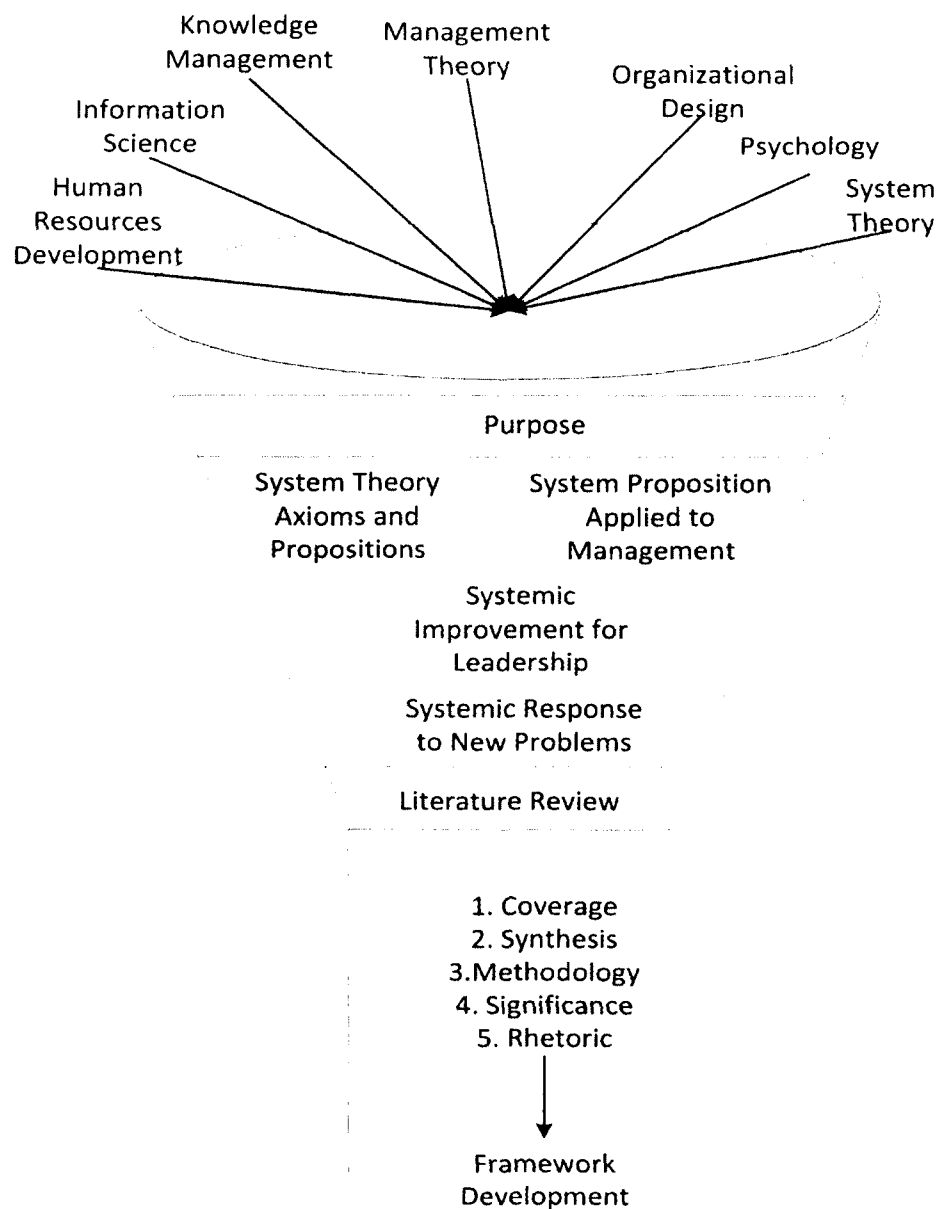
Knowledge Management

Management Theory

Organizational Design

Information Science

Psychology

Human Resources Development

System Theory

Purpose

System Theory Axioms and Propositions

System Proposition Applied to Management

Systemic Improvement for Leadership

Systemic Response to New Problems

Literature Review

1. Coverage
2. Synthesis
3.Methodology
4. Significance
5. Rhetoric

Framework Development